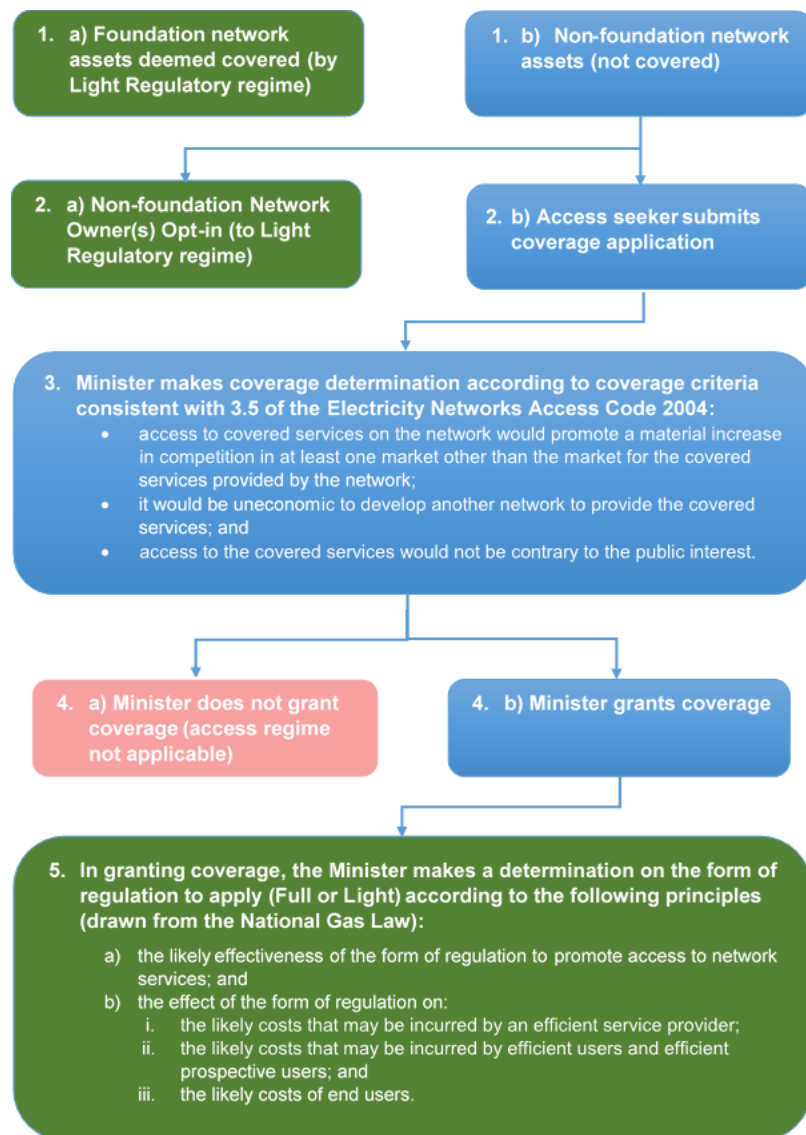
1. a) Foundation network assets deemed covered (by Light Regulatory regime)

1. b) Non-foundation network assets (not covered)

2. a) Non-foundation Network Owner(s) Opt-in (to Light Regulatory regime)

2. b) Access seeker submits coverage application

3. Minister makes coverage determination according to coverage criteria consistent with 3.5 of the Electricity Networks Access Code 2004:
• access to covered services on the network would promote a material increase in competition in at least one market other than the market for the covered services provided by the network;
• it would be uneconomic to develop another network to provide the covered services; and
• access to the covered services would not be contrary to the public interest.

4. a) Minister does not grant coverage (access regime not applicable)

4. b) Minister grants coverage

5. In granting coverage, the Minister makes a determination on the form of regulation to apply (Full or Light) according to the following principles (drawn from the National Gas Law):

a) the likely effectiveness of the form of regulation to promote access to network services; and
b) the effect of the form of regulation on:
i. the likely costs that may be incurred by an efficient service provider;
ii. the likely costs that may be incurred by efficient users and efficient prospective users; and
iii. the likely costs of end users.